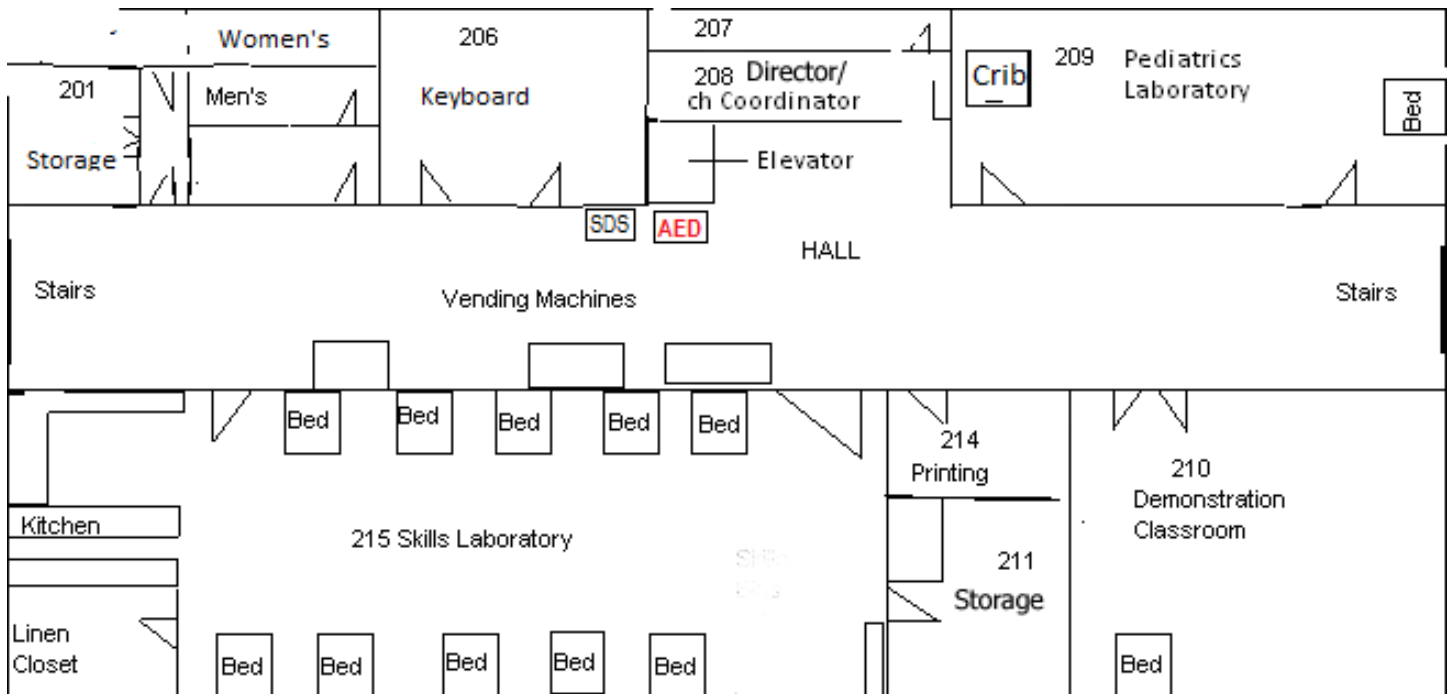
Women's
206
207
209 Pediatrics Laboratory
201
Men's
Keyboard
208 Director/ ch Coordinator
Crib
Bed
Storage
Elevator
SDS
AED
HALL
Stairs
Vending Machines
Stairs
Bed
Bed
Bed
Bed
Bed
214
Printing
210
Demonstration Classroom
Kitchen
215 Skills Laboratory
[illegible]
211
Storage
Linen Closet
Bed
Bed
Bed
Bed
Bed
Bed